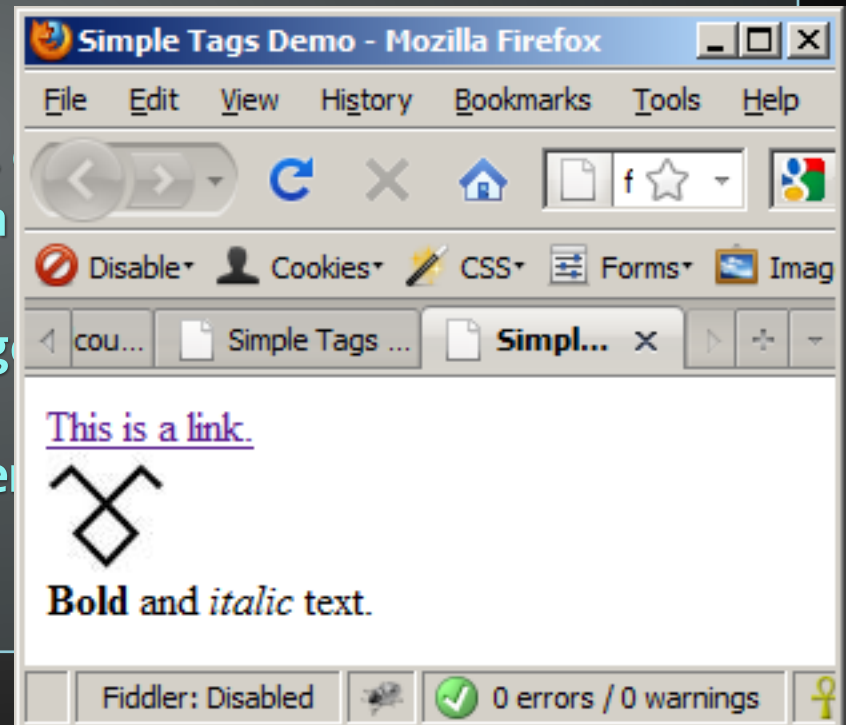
Simple Tags Demo - Mozilla Firefox

File Edit View History Bookmarks Tools Help

f

Disable Cookies CSS Forms Imag

cou... Simple Tags ... Simpl... ×

This is a link.

**Bold** and *italic* text.

Fiddler: Disabled 0 errors / 0 warnings